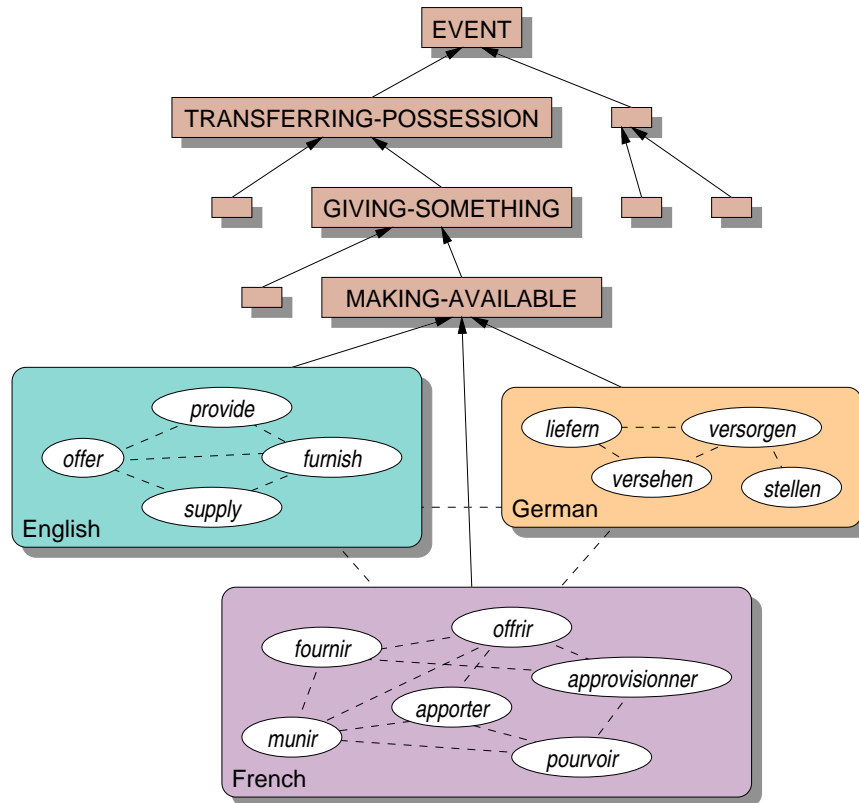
EVENT

TRANSFERRING-POSSESSION

GIVING-SOMETHING

MAKING-AVAILABLE

provide
offer
furnish
supply
English

liefern
versorgen
versehen
stellen
German

fournir
offrir
approvisionner
apporter
munir
pourvoir
French